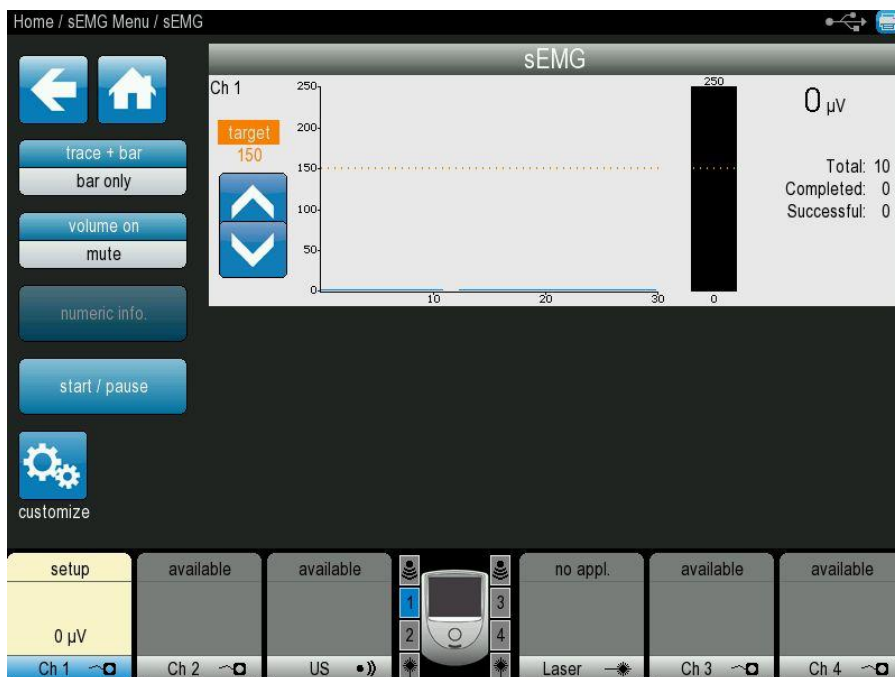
Home / sEMG Menu / sEMG

sEMG

trace + bar
bar only

volume on
mute

numeric info.

start / pause

customize

Ch 1

target
150

250
200
150
100
50
0
10
20
30

250
0

0 μV

Total: 10
Completed: 0
Successful: 0

setup
0 μV
Ch 1

available
Ch 2

available
US

1
2
3
4

no appl.
Laser

available
Ch 3

available
Ch 4